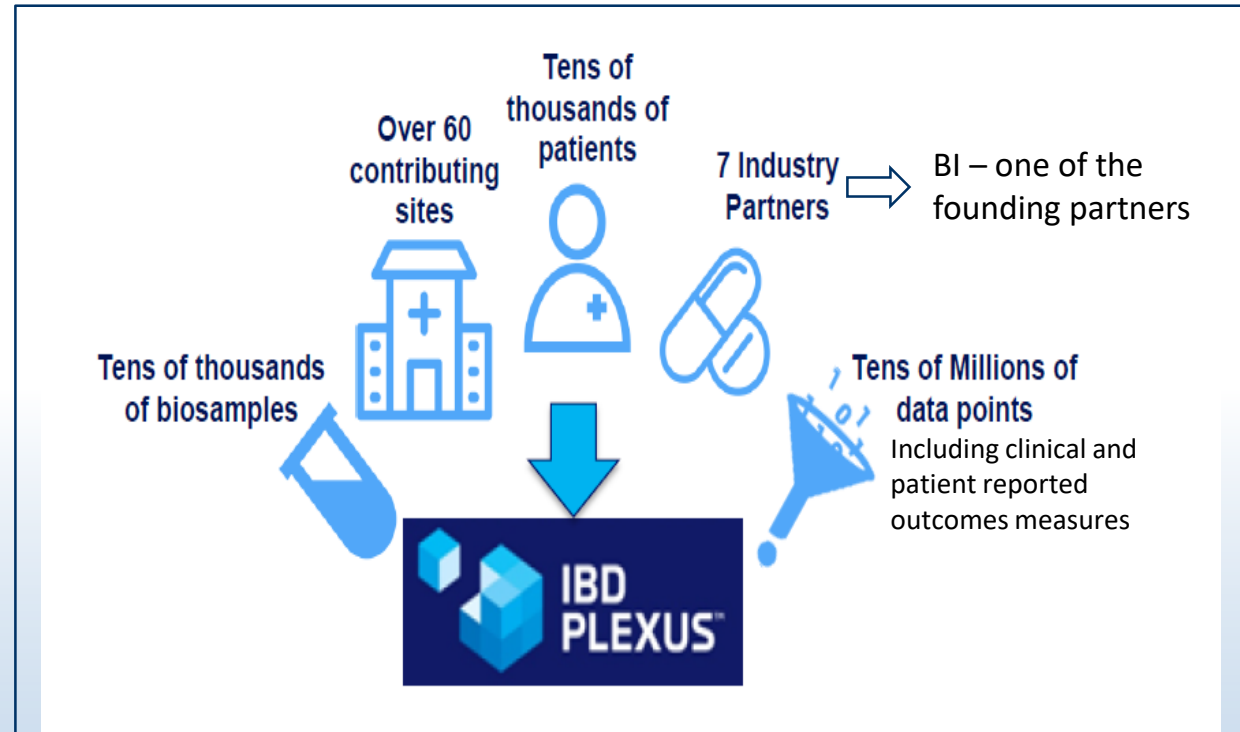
Tens of thousands of patients

Over 60 contributing sites

7 Industry Partners

BI – one of the founding partners

Tens of thousands of biosamples

Tens of Millions of data points

Including clinical and patient reported outcomes measures

IBD PLEXUS™